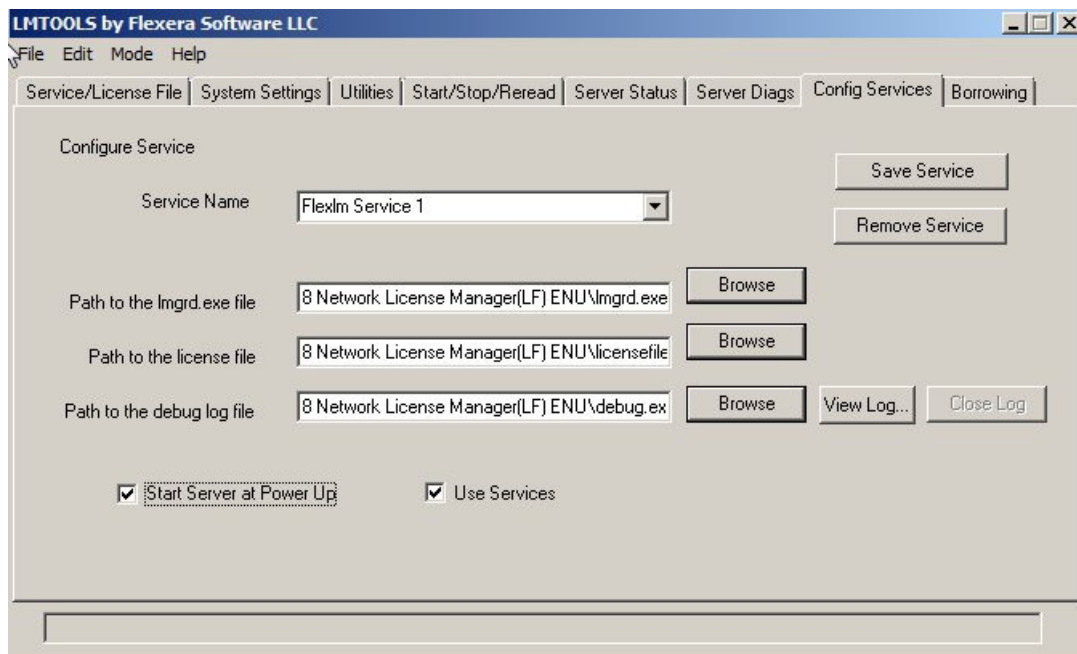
LMTOOLS by Flexera Software LLC

File Edit Mode Help

Service/License File | System Settings | Utilities | Start/Stop/Reread | Server Status | Server Diags | Config Services | Borrowing

Configure Service

Save Service

Service Name

Flexlm Service 1

Remove Service

Path to the lmgrd.exe file

8 Network License Manager(LF) ENU\lmgrd.exe

Browse

Path to the license file

8 Network License Manager(LF) ENU\licensefile

Browse

Path to the debug log file

8 Network License Manager(LF) ENU\debug.ex

Browse

View Log...

Close Log

Start Server at Power Up

Use Services